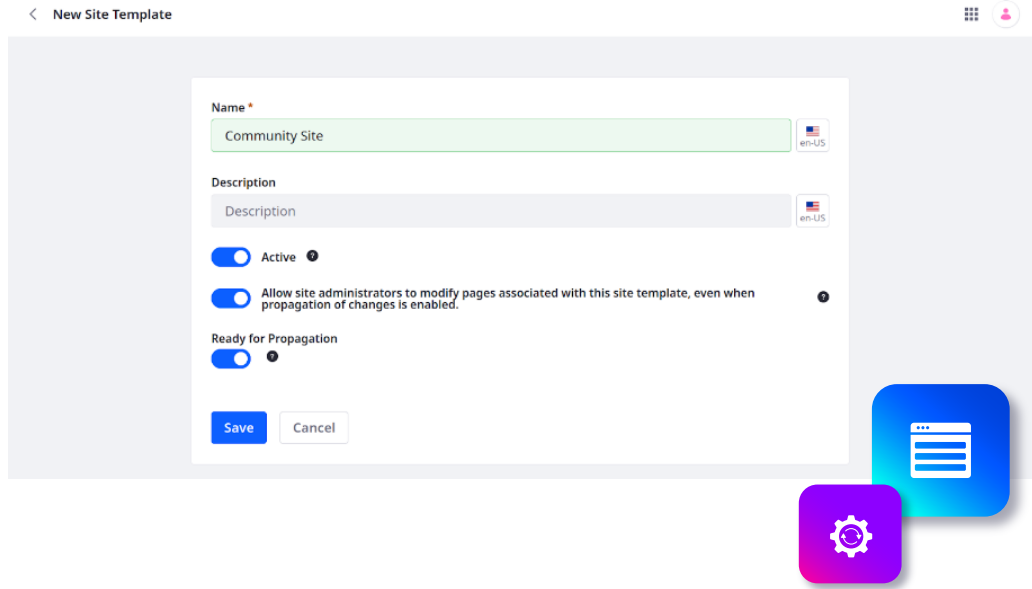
New Site Template

Name *

Community Site

en-US

Description

Description

en-US

Active

Allow site administrators to modify pages associated with this site template, even when propagation of changes is enabled.

Ready for Propagation

Save

Cancel